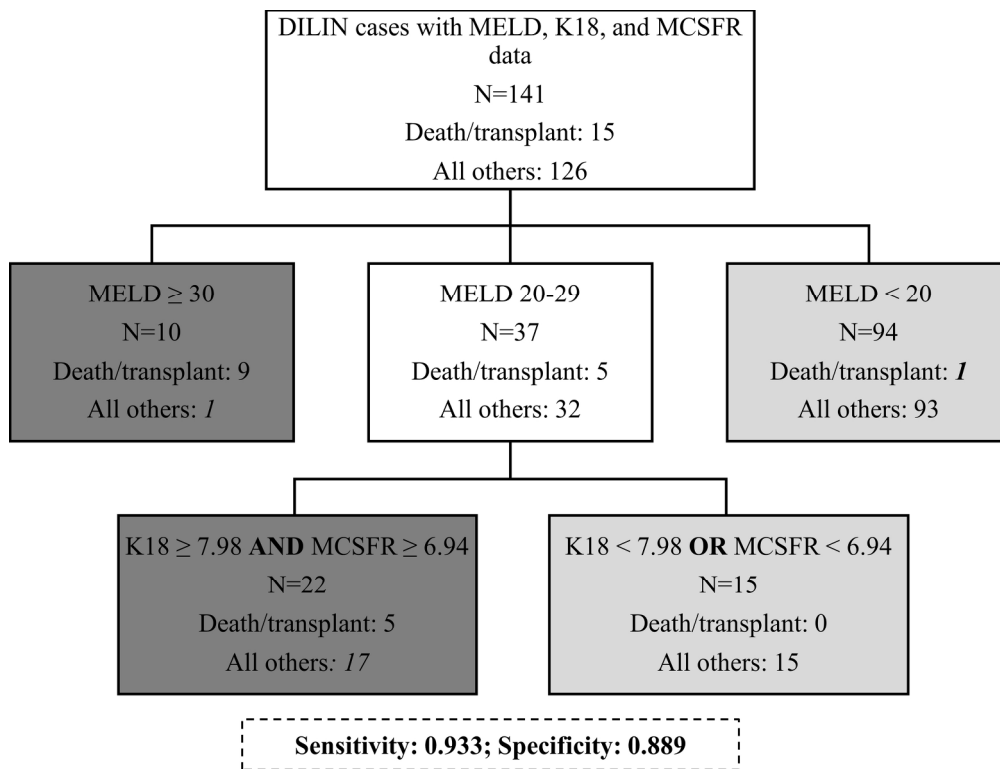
DILIN cases with MELD, K18, and MCSFR data
N=141
Death/transplant: 15
All others: 126

MELD $\geq$ 30
N=10
Death/transplant: 9
All others: *1*

MELD 20-29
N=37
Death/transplant: 5
All others: 32

MELD < 20
N=94
Death/transplant: ***1***
All others: 93

K18 $\geq$ 7.98 **AND** MCSFR $\geq$ 6.94
N=22
Death/transplant: 5
All others*: 17*

K18 < 7.98 **OR** MCSFR < 6.94
N=15
Death/transplant: 0
All others: 15

**Sensitivity: 0.933; Specificity: 0.889**